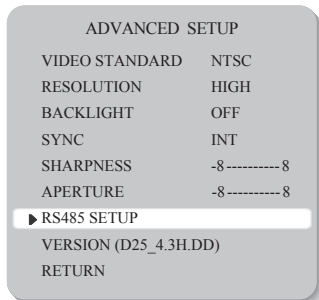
ADVANCED SETUP

| | |
|---|---|
| VIDEO STANDARD | NTSC |
| RESOLUTION | HIGH |
| BACKLIGHT | OFF |
| SYNC | INT |
| SHARPNESS | -8 ---------- 8 |
| APERTURE | -8 ---------- 8 |

▶ RS485 SETUP
VERSION (D25_4.3H.DD)
RETURN